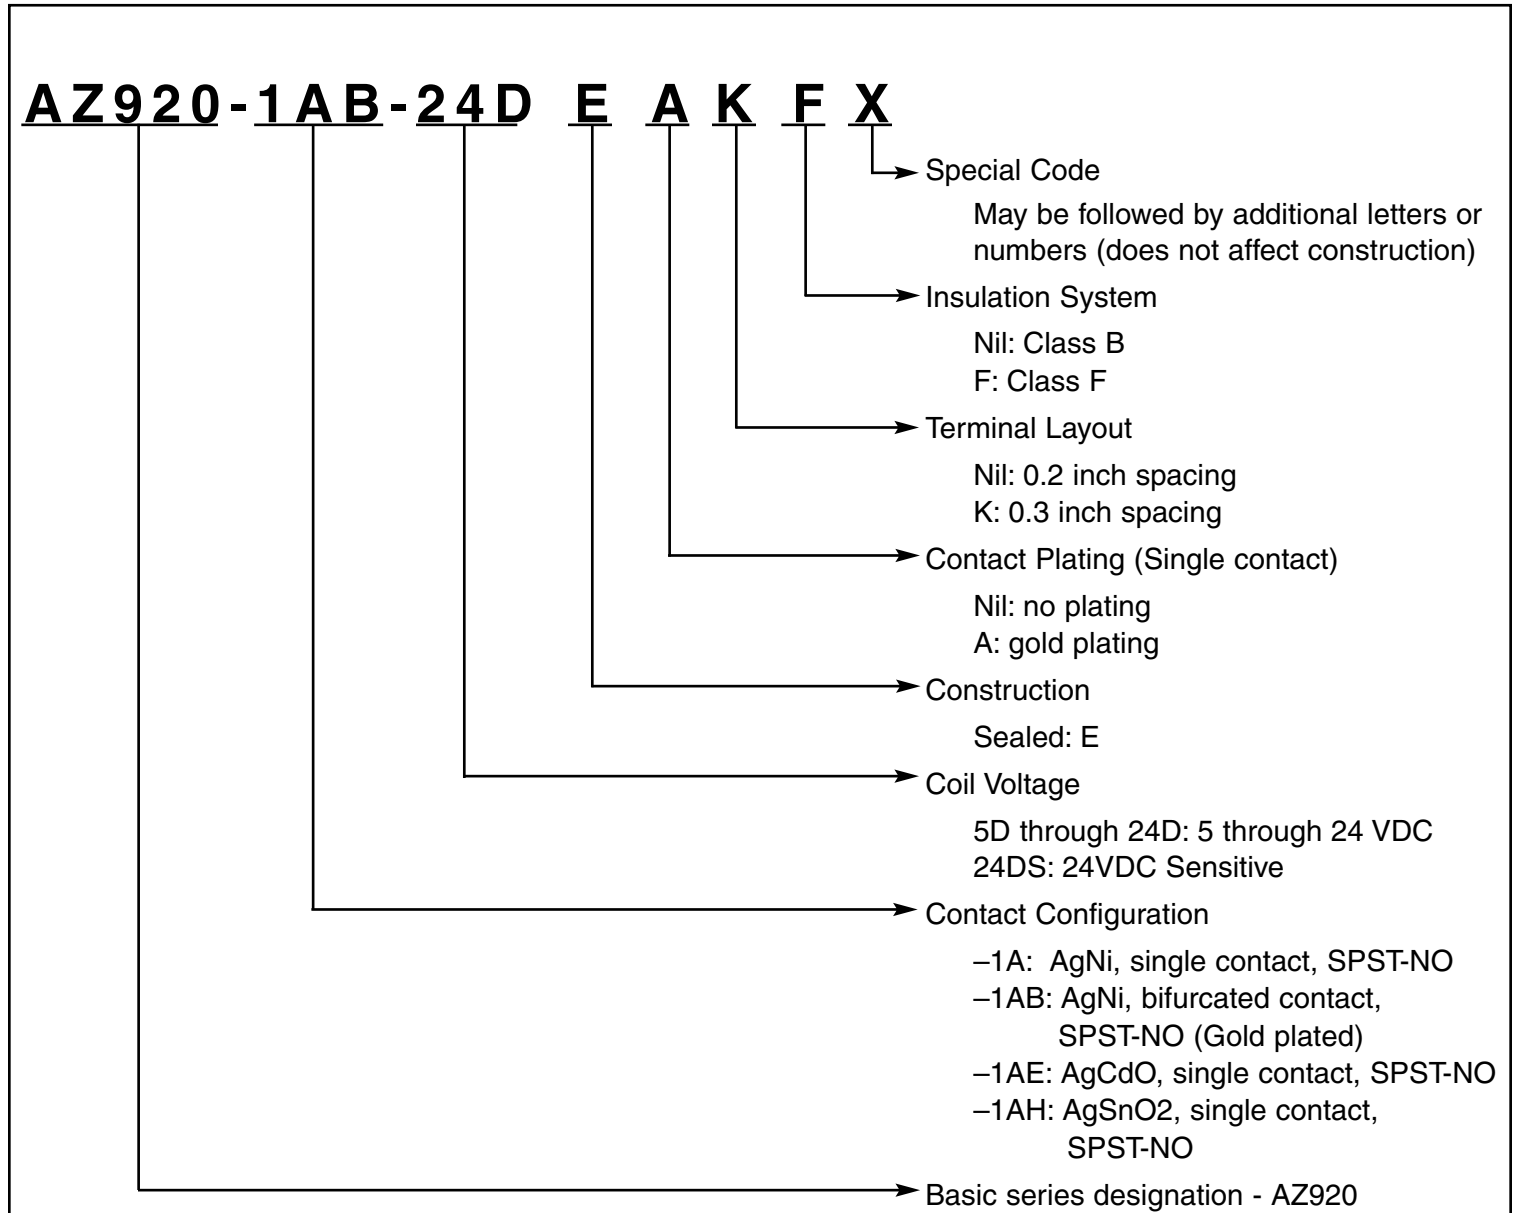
AZ920-1AB-24D E A K F X

Special Code

May be followed by additional letters or numbers (does not affect construction)

Insulation System

Nil: Class B
F: Class F

Terminal Layout

Nil: 0.2 inch spacing
K: 0.3 inch spacing

Contact Plating (Single contact)

Nil: no plating
A: gold plating

Construction

Sealed: E

Coil Voltage

5D through 24D: 5 through 24 VDC
24DS: 24VDC Sensitive

Contact Configuration

–1A: AgNi, single contact, SPST-NO
–1AB: AgNi, bifurcated contact, SPST-NO (Gold plated)
–1AE: AgCdO, single contact, SPST-NO
–1AH: AgSnO2, single contact, SPST-NO

Basic series designation - AZ920